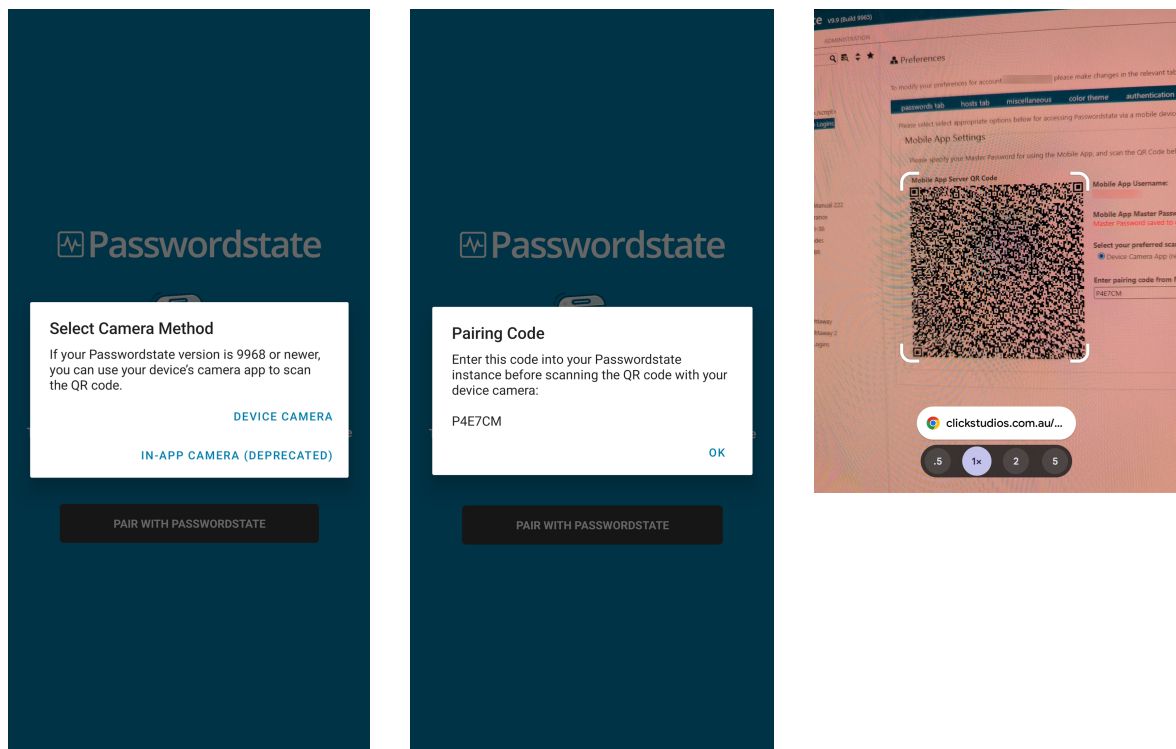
Passwordstate

Select Camera Method

If your Passwordstate version is 9968 or newer, you can use your device's camera app to scan the QR code.

DEVICE CAMERA

IN-APP CAMERA (DEPRECATED)

PAIR WITH PASSWORDSTATE

Passwordstate

Pairing Code

Enter this code into your Passwordstate instance before scanning the QR code with your device camera:

P4E7CM

OK

PAIR WITH PASSWORDSTATE

te V9.9 (Build 9965)

ADMINISTRATION

Preferences

To modify your preferences for account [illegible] please make changes in the relevant tab

passwords tab | hosts tab | miscellaneous | color theme | authentication

Please select appropriate options below for accessing Passwordstate via a mobile device

Mobile App Settings

Please specify your Master Password for using the Mobile App, and scan the QR Code below

Mobile App Server QR Code

Mobile App Username:

Mobile App Master Passw

Master Password saved to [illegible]

Select your preferred sca

Device Camera App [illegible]

Enter pairing code from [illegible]

P4E7CM

clickstudios.com.au/...

.5 1× 2 5